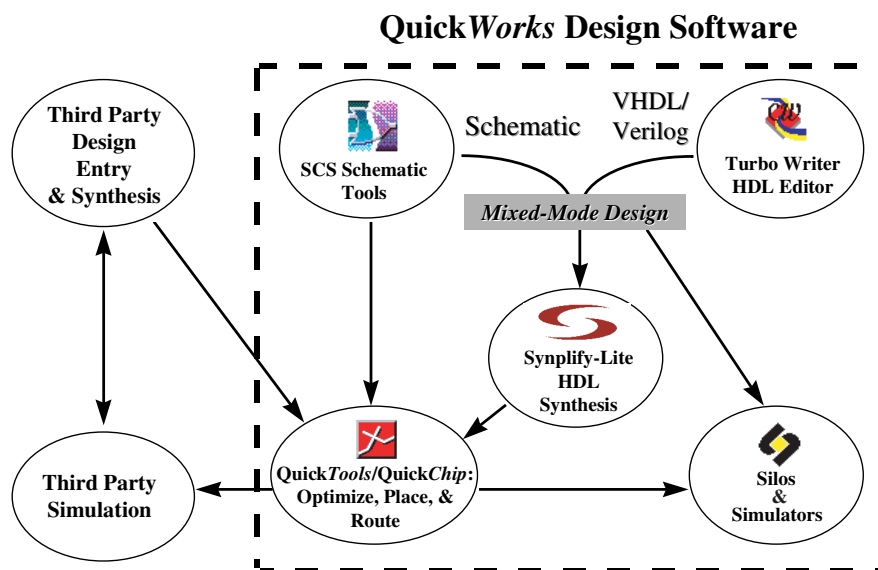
QuickWorks Design Software

Third Party Design Entry & Synthesis

SCS Schematic Tools

Schematic

VHDL/ Verilog

Turbo Writer HDL Editor

Mixed-Mode Design

Synplify-Lite HDL Synthesis

Third Party Simulation

QuickTools/QuickChip: Optimize, Place, & Route

Silos & Simulators